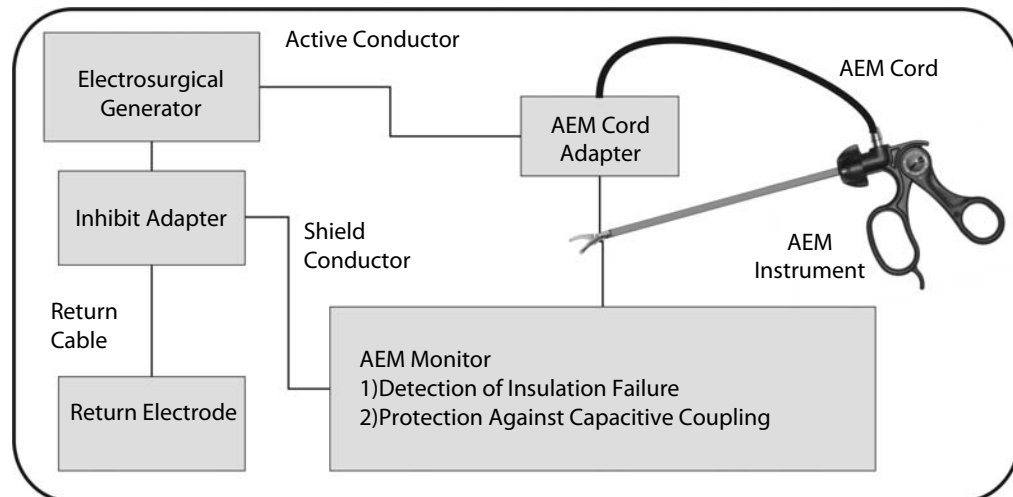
Active Conductor

Electrosurgical Generator

AEM Cord

AEM Cord Adapter

Inhibit Adapter

Shield Conductor

AEM Instrument

Return Cable

AEM Monitor
1)Detection of Insulation Failure
2)Protection Against Capacitive Coupling

Return Electrode